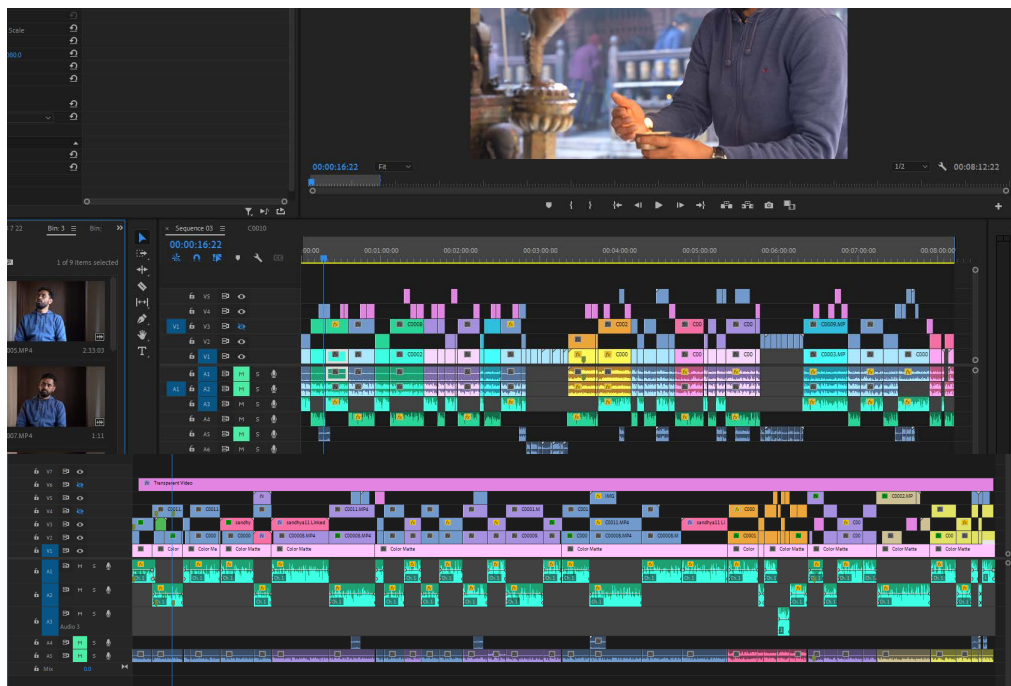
Scale

00:00:16:22
Fit
1/2
00:08:12:22

Bin: 3
Bin:
1 of 9 items selected
005.MP4
2:33:03
007.MP4
1:11

Sequence 03
C0010
00:00:16:22
00:00
00:01:00:00
00:02:00:00
00:03:00:00
00:04:00:00
00:05:00:00
00:06:00:00
00:07:00:00
00:08:00:00

V5
V4
V3
V2
V1
A1
A2
A3
A4
A5
A6
V1
A1
M
S

C0008
C002
C00
C00
C0009.MP
C0002
C000
C00
C0001.MP
C000

V7
V6
V5
V4
V3
V2
V1
A1
A2
A3
A4
A5
Mix
0.0
Audio 3

Transparent Video
C0011
C0011
C0011.MP4
C0011.M
C001
IMG
C000
C0002.MP
sandhy
sandhya11 Linked
C0011.MP4
sandhya11 Li
C00
C000
C0000
C00008.MP4
C0008
C000
C00008.MP4
C00008.M
C0001
C00
Color
Color Ma
Color Matte
Color Matte
Color Matte
Color Matte
Color
Color Matte
Color Matte
Color Matte
Color Matte